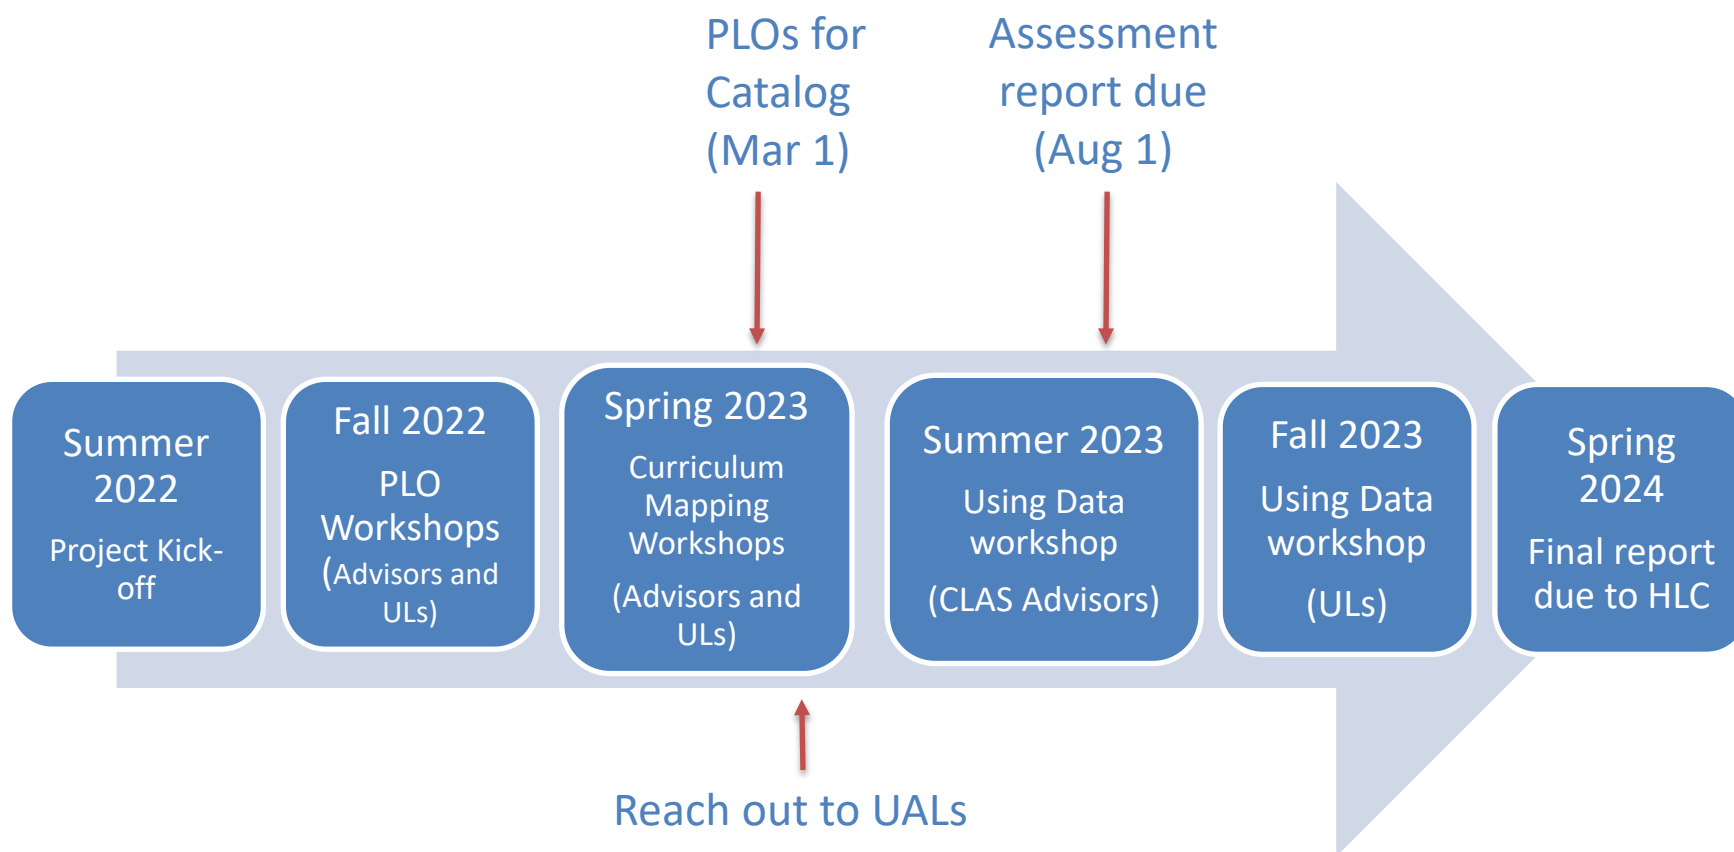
PLOs for Catalog (Mar 1)

Assessment report due (Aug 1)

Summer 2022

Project Kick-off

Fall 2022

PLO Workshops (Advisors and ULs)

Spring 2023

Curriculum Mapping Workshops

(Advisors and ULs)

Summer 2023

Using Data workshop

(CLAS Advisors)

Fall 2023

Using Data workshop

(ULs)

Spring 2024

Final report due to HLC

Reach out to UALs